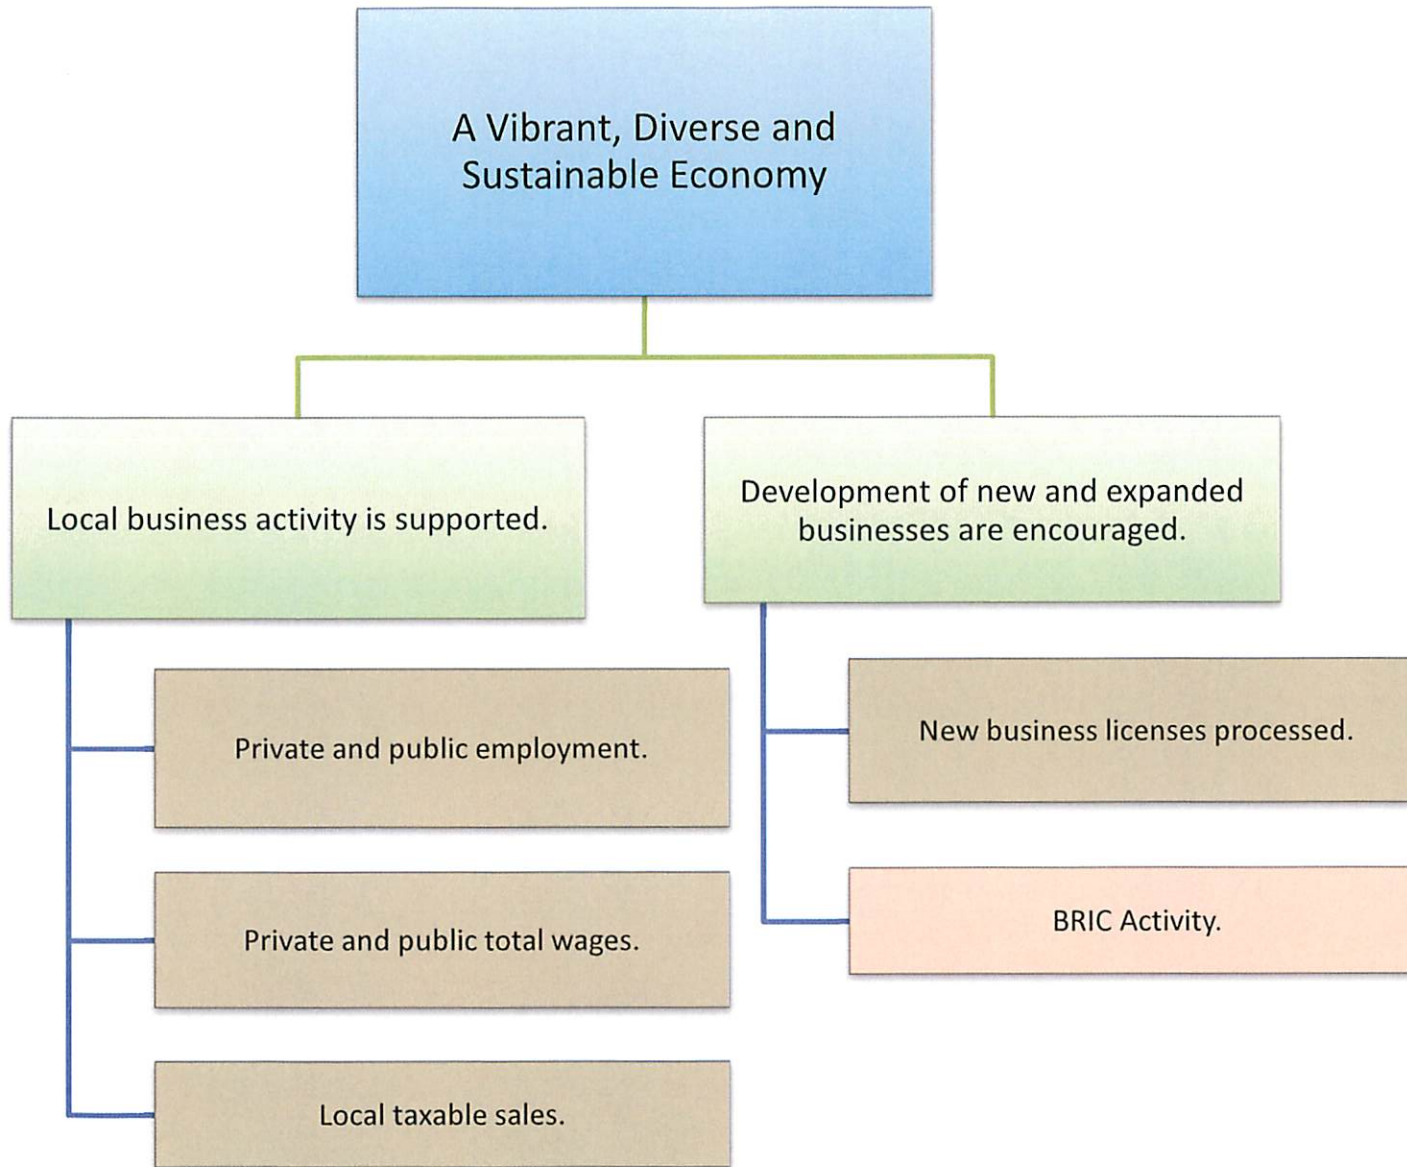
A Vibrant, Diverse and Sustainable Economy

Local business activity is supported.

Private and public employment.

Private and public total wages.

Local taxable sales.

Development of new and expanded businesses are encouraged.

New business licenses processed.

BRIC Activity.